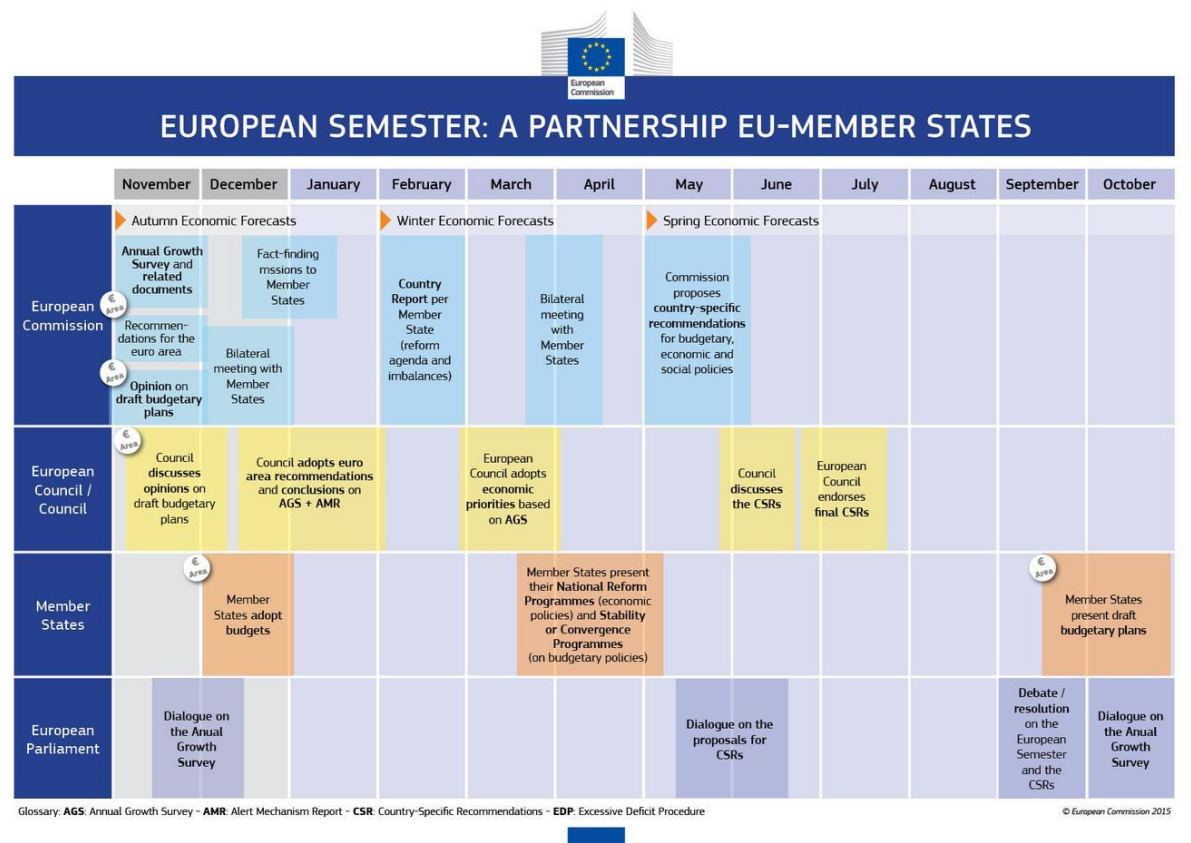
European Commission

EUROPEAN SEMESTER: A PARTNERSHIP EU-MEMBER STATES

November | December | January | February | March | April | May | June | July | August | September | October

European Commission

Autumn Economic Forecasts

Winter Economic Forecasts

Spring Economic Forecasts

Annual Growth Survey and related documents

Fact-finding mssions to Member States

€ Area

Recommendations for the euro area

€ Area

Opinion on draft budgetary plans

Bilateral meeting with Member States

Country Report per Member State (reform agenda and imbalances)

Bilateral meeting with Member States

Commission proposes country-specific recommendations for budgetary, economic and social policies

European Council / Council

€ Area

Council discusses opinions on draft budgetary plans

Council adopts euro area recommendations and conclusions on AGS + AMR

European Council adopts economic priorities based on AGS

Council discusses the CSRs

European Council endorses final CSRs

Member States

€ Area

Member States adopt budgets

Member States present their National Reform Programmes (economic policies) and Stability or Convergence Programmes (on budgetary policies)

€ Area

Member States present draft budgetary plans

European Parliament

Dialogue on the Anual Growth Survey

Dialogue on the proposals for CSRs

Debate / resolution on the European Semester and the CSRs

Dialogue on the Anual Growth Survey

Glossary: AGS: Annual Growth Survey - AMR: Alert Mechanism Report - CSR: Country-Specific Recommendations - EDP: Excessive Deficit Procedure

© European Commission 2015